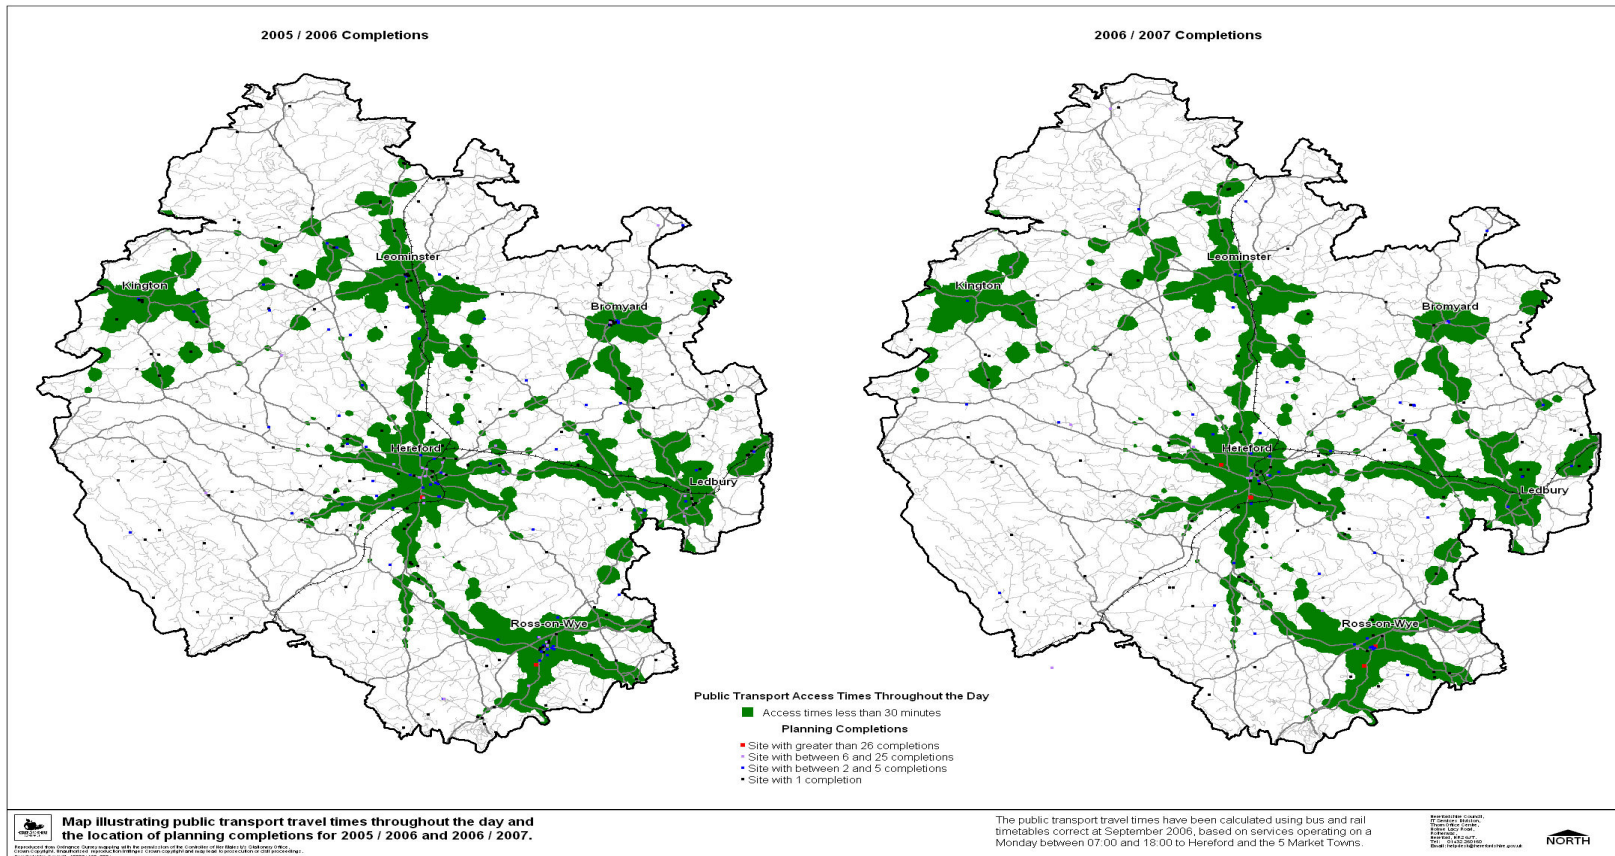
2005 / 2006 Completions

Leominster
Kington
Bromyard
Hereford
Ledbury
Ross-on-Wye

2006 / 2007 Completions

Leominster
Kington
Bromyard
Hereford
Ledbury
Ross-on-Wye

Public Transport Access Times Throughout the Day
Access times less than 30 minutes
Planning Completions
Site with greater than 26 completions
Site with between 6 and 25 completions
Site with between 2 and 5 completions
Site with 1 completion

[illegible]

Map illustrating public transport travel times throughout the day and the location of planning completions for 2005 / 2006 and 2006 / 2007.

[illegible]

The public transport travel times have been calculated using bus and rail timetables correct at September 2006, based on services operating on a Monday between 07:00 and 18:00 to Hereford and the 5 Market Towns.

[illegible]

NORTH